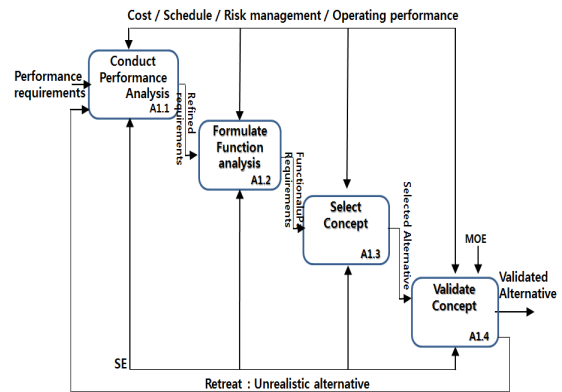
Cost / Schedule / Risk management / Operating performance

Performance requirements

Conduct Performance Analysis
A1.1

Refined requirements

Formulate Function analysis
A1.2

Functional/P Requirements

Select Concept
A1.3

Selected Alternative

MOE

Validate Concept
A1.4

Validated Alternative

SE

Retreat : Unrealistic alternative